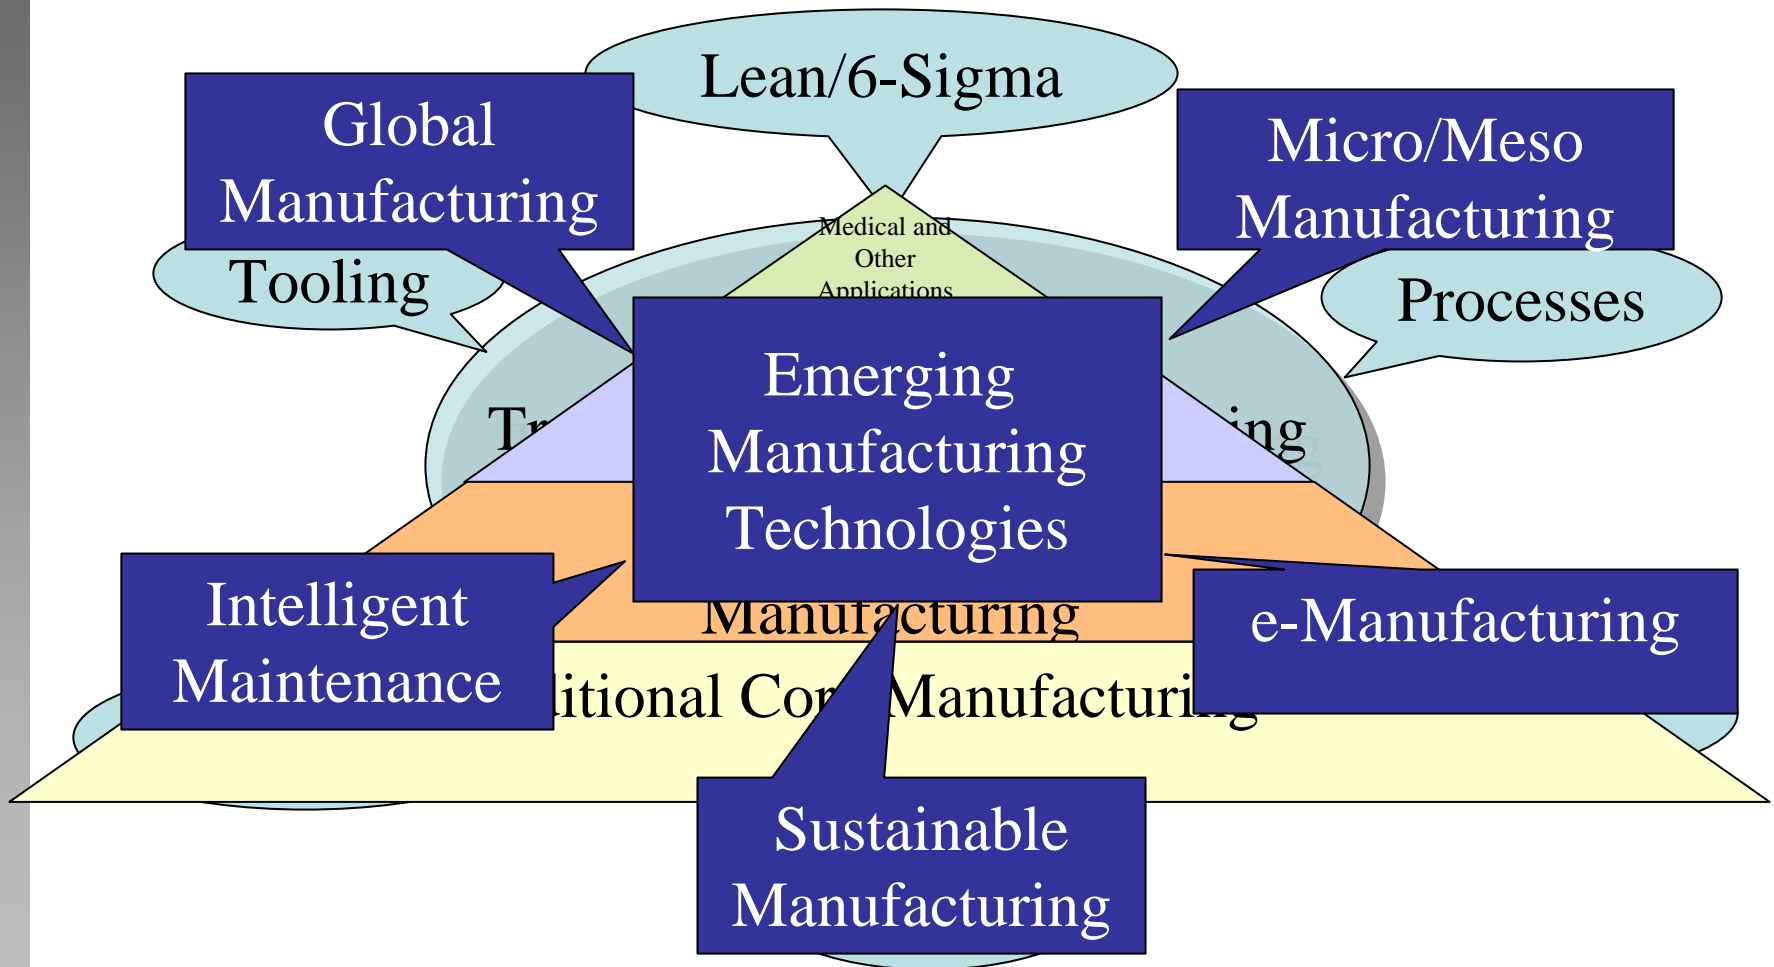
Lean/6-Sigma

Global Manufacturing

Micro/Meso Manufacturing

Medical and Other Applications

Tooling

Processes

Tr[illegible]

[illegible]ing

Emerging Manufacturing Technologies

Intelligent Maintenance

Manufacturing

e-Manufacturing

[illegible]itional Co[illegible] Manufacturi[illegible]

Sustainable Manufacturing